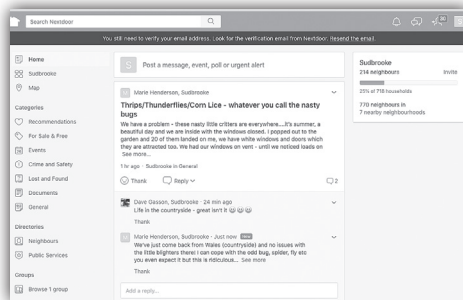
Search Nextdoor

You still need to verify your email address. Look for the verification email from Nextdoor. Resend the email.

Home
Sudbrooke
Map

Categories
Recommendations
For Sale & Free
Events
Crime and Safety
Lost and Found
Documents
General

Directories
Neighbours
Public Services

Groups
Browse 1 group

Post a message, event, poll or urgent alert

Marie Henderson, Sudbrooke

Thrips/Thunderflies/Corn Lice - whatever you call the nasty bugs

We have a problem - these nasty little critters are everywhere....it's summer, a beautiful day and we are inside with the windows closed. I popped out to the garden and 20 of them landed on me, we have white windows and doors which they are attracted too. We had our windows on vent - until we noticed loads on ... See more...

1 hr ago · Sudbrooke in General

Thank
Reply
2

Dave Gasson, Sudbrooke · 24 min ago
Life in the countryside - great isn't it
Thank

Marie Henderson, Sudbrooke · Just now
We've just come back from Wales (countryside) and no issues with the little blighters there! I can cope with the odd bug, spider, fly etc you even expect it but this is ridiculous... See more
Thank

Add a reply...

Sudbrooke
214 neighbours
Invite
25% of 718 households
770 neighbours in 7 nearby neighbourhoods